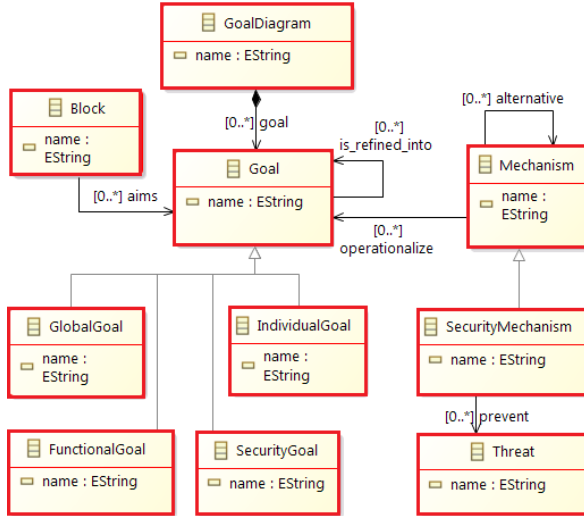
GoalDiagram
name : EString

[0..*] goal

Block
name : EString

[0..*] aims

Goal
name : EString

[0..*] is_refined_into

[0..*] alternative

Mechanism
name : EString

[0..*] operationalize

GlobalGoal
name : EString

IndividualGoal
name : EString

SecurityMechanism
name : EString

[0..*] prevent

FunctionalGoal
name : EString

SecurityGoal
name : EString

Threat
name : EString